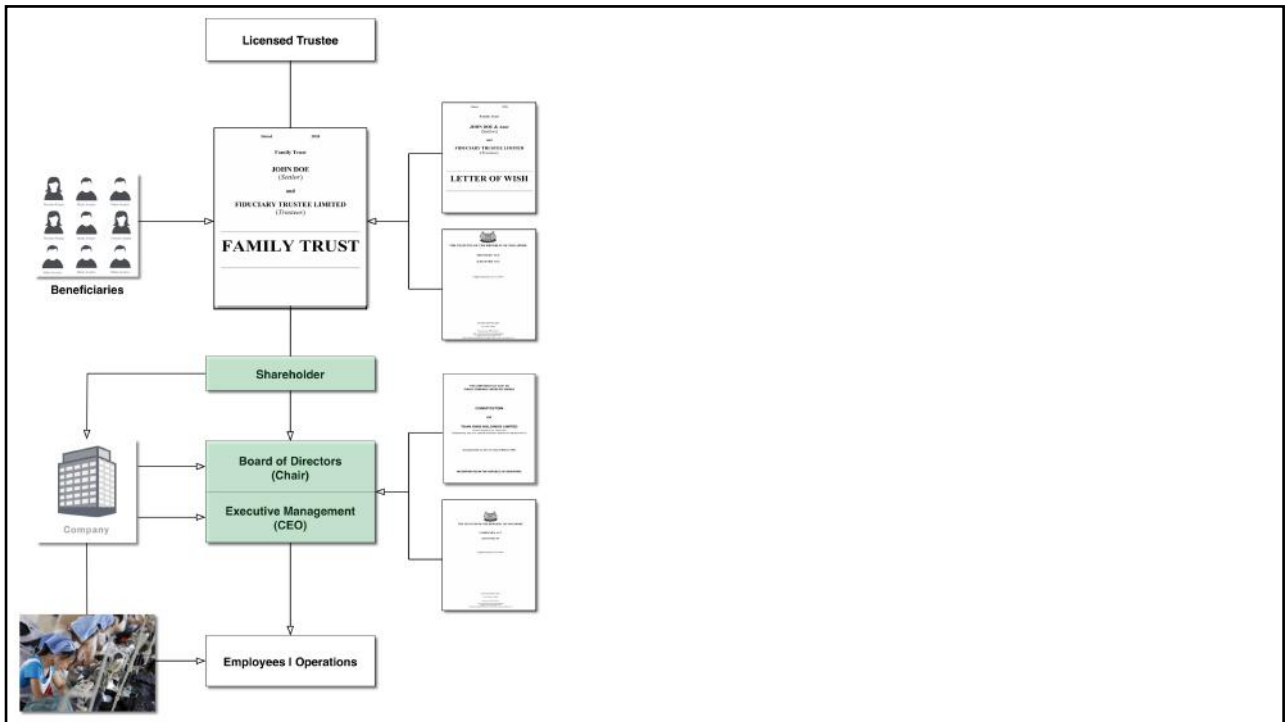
Licensed Trustee

Dated 2018

Family Trust

JOHN DOE
(Settlor)

and

FIDUCIARY TRUSTEE LIMITED
(Trustee)

FAMILY TRUST

JOHN DOE & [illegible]
(Settlor)

and

FIDUCIARY TRUSTEE LIMITED
(Trustee)

LETTER OF WISH

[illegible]

Beneficiaries

Shareholder

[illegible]

CONSTITUTION

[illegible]

Board of Directors
(Chair)

Executive Management
(CEO)

Company

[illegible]

Employees I Operations